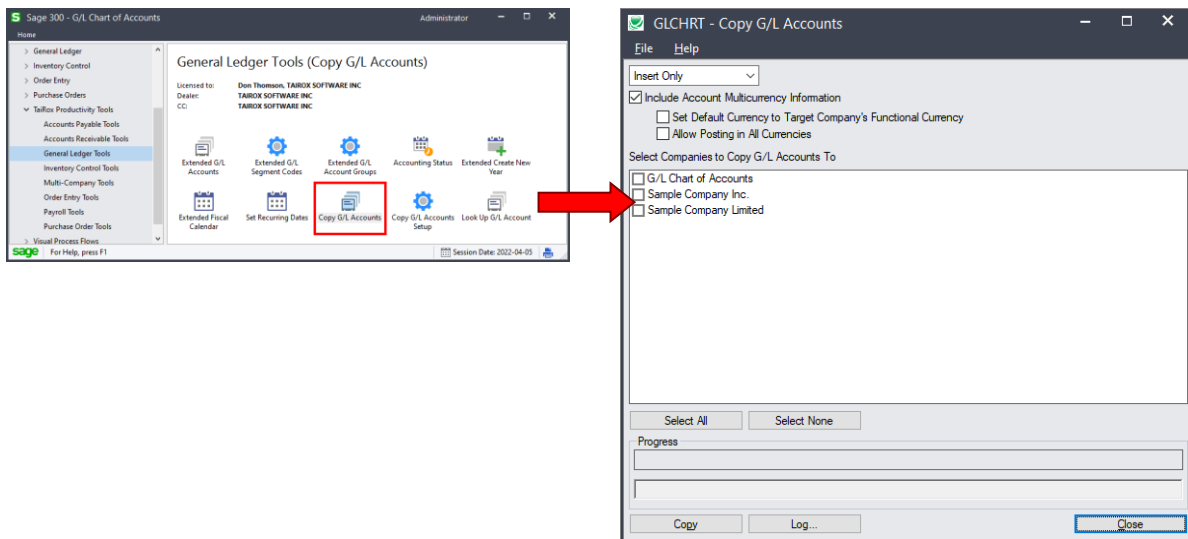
Sage 300 - G/L Chart of Accounts
Administrator
Home

General Ledger
Inventory Control
Order Entry
Purchase Orders
Taiflox Productivity Tools
Accounts Payable Tools
Accounts Receivable Tools
General Ledger Tools
Inventory Control Tools
Multi-Company Tools
Order Entry Tools
Payroll Tools
Purchase Order Tools
Visual Process Flows

General Ledger Tools (Copy G/L Accounts)

Licensed to: Don Thomson, TAIROX SOFTWARE INC
Dealer: TAIROX SOFTWARE INC
CC: TAIROX SOFTWARE INC

Extended G/L Accounts
Extended G/L Segment Codes
Extended G/L Account Groups
Accounting Status
Extended Create New Year
Extended Fiscal Calendar
Set Recurring Dates
Copy G/L Accounts
Copy G/L Accounts Setup
Look Up G/L Account

sage For Help, press F1
Session Date: 2022-04-05

GLCHRT - Copy G/L Accounts
File Help
Insert Only
Include Account Multicurrency Information
Set Default Currency to Target Company's Functional Currency
Allow Posting in All Currencies
Select Companies to Copy G/L Accounts To
G/L Chart of Accounts
Sample Company Inc.
Sample Company Limited

Select All
Select None
Progress

Copy
Log...
Close